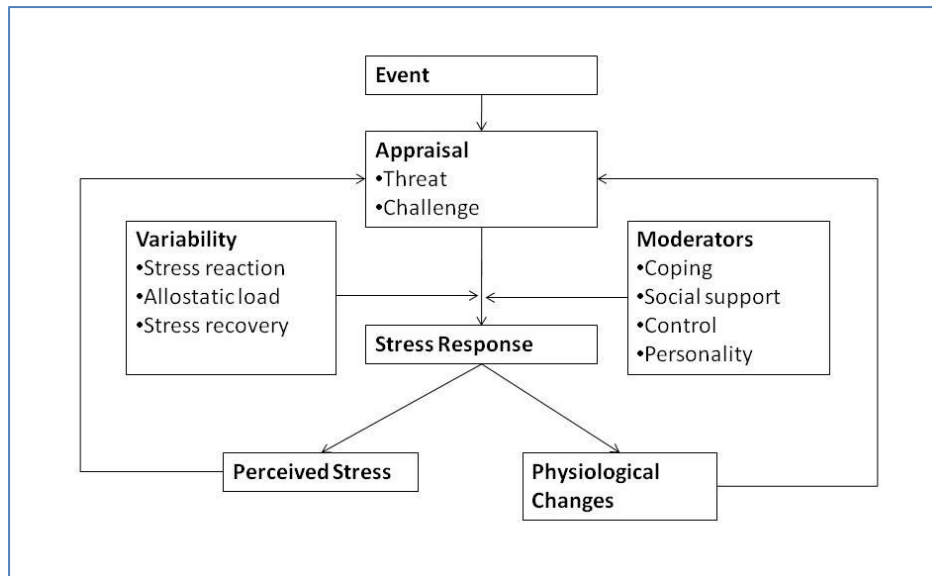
Event

Appraisal
•Threat
•Challenge

Variability
•Stress reaction
•Allostatic load
•Stress recovery

Moderators
•Coping
•Social support
•Control
•Personality

Stress Response

Perceived Stress

Physiological Changes